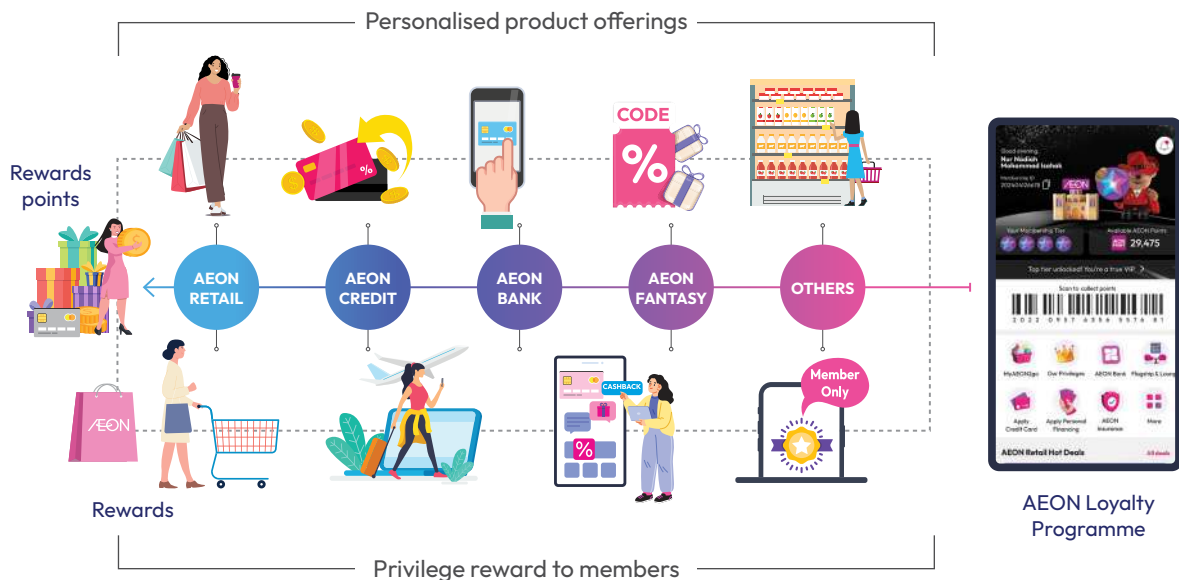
Personalised product offerings

Rewards points

CODE

%

AEON RETAIL

AEON CREDIT

AEON BANK

AEON FANTASY

OTHERS

ÆON

CASHBACK

%

Member Only

Rewards

Privilege reward to members

Good evening,
Nur Nadiah Muhammad Iszhak

ÆON

Your Membership Tier

Available AEON Points
29,475

Top tier unlocked! You're a true VIP

Scan to collect points

2022 0937 6356 5576 81

MyAEON2go
Our Privileges
AEON Bank
Flagships & Loung

Apply Credit Card
Apply Personal Financing
AEON Insurance
More

AEON Retail Hot Deals

AEON Loyalty Programme